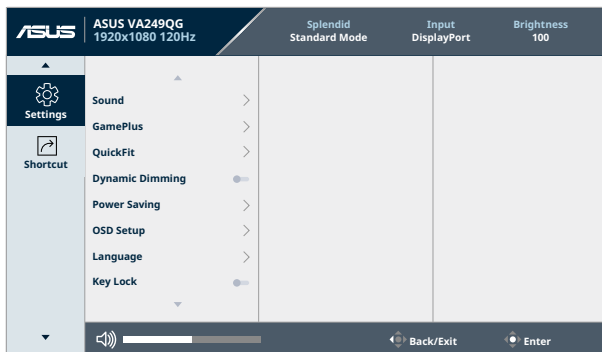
ASUS

ASUS VA249QG
1920x1080 120Hz

Splendid
Standard Mode

Input
DisplayPort

Brightness
100

Settings

Shortcut

Sound

GamePlus

QuickFit

Dynamic Dimming

Power Saving

OSD Setup

Language

Key Lock

Back/Exit

Enter